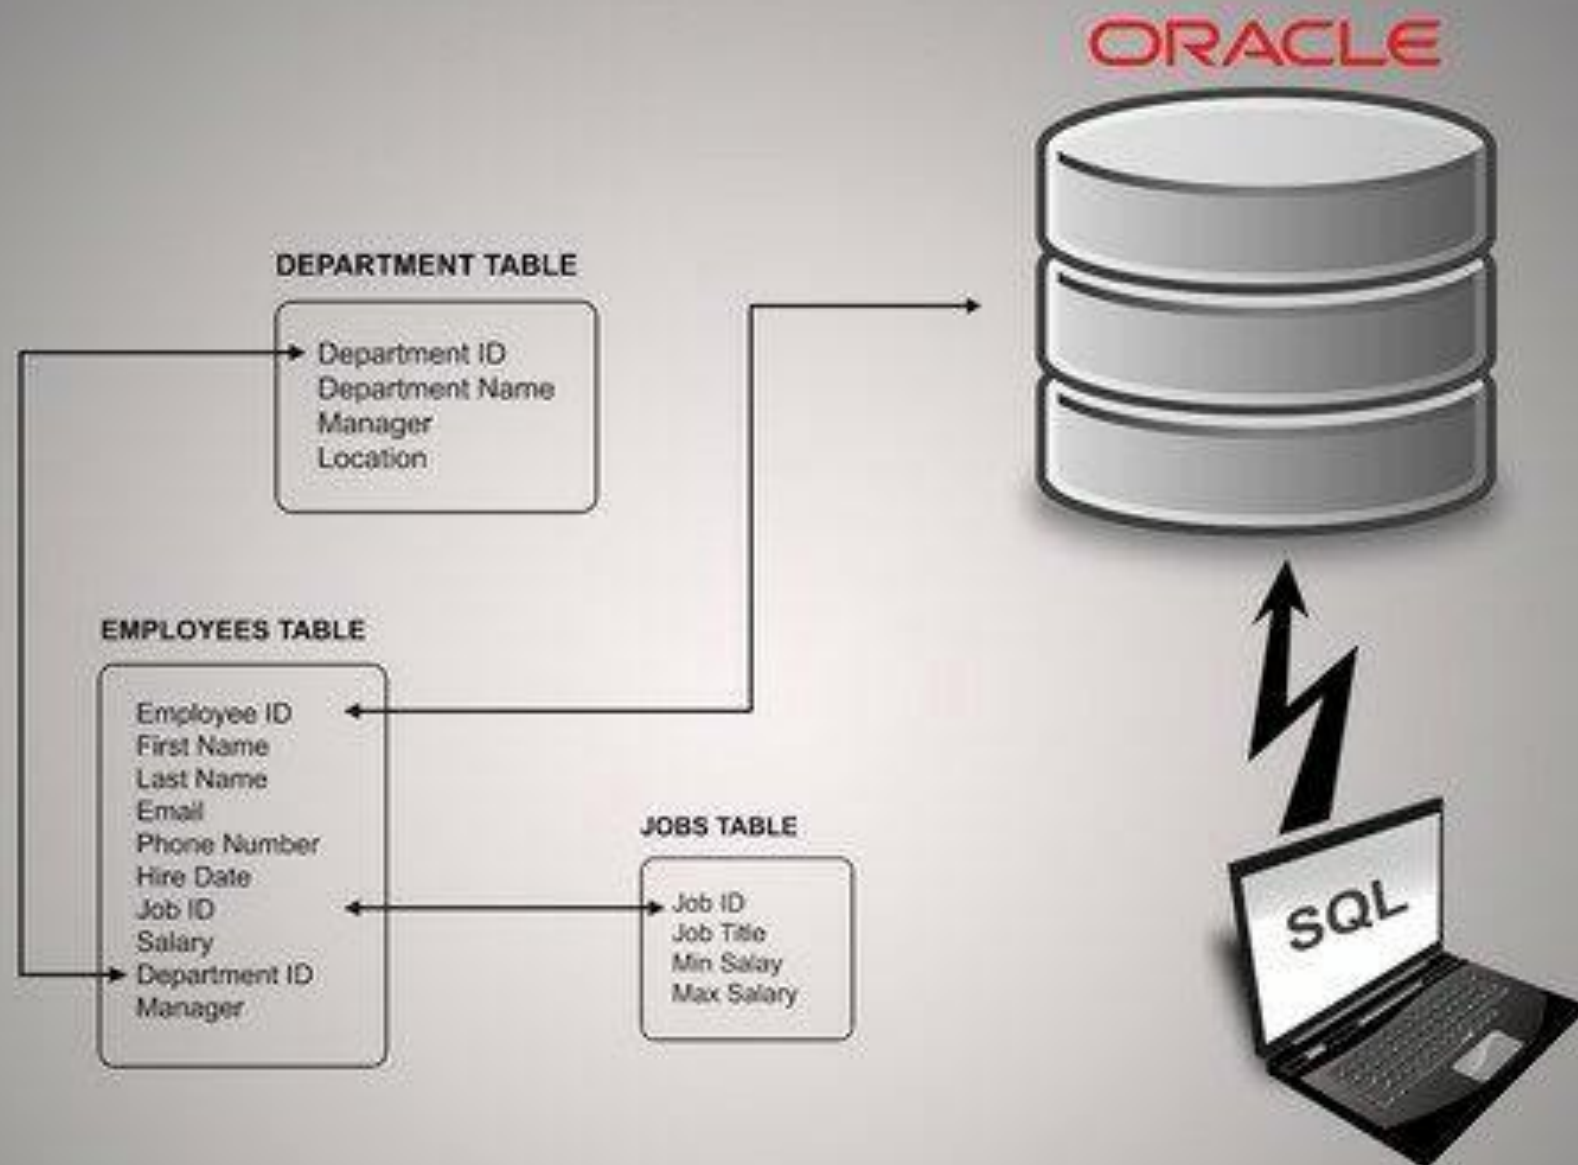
ORACLE

DEPARTMENT TABLE

Department ID
Department Name
Manager
Location

EMPLOYEES TABLE

Employee ID
First Name
Last Name
Email
Phone Number
Hire Date
Job ID
Salary
Department ID
Manager

JOBS TABLE

Job ID
Job Title
Min Salary
Max Salary

SQL